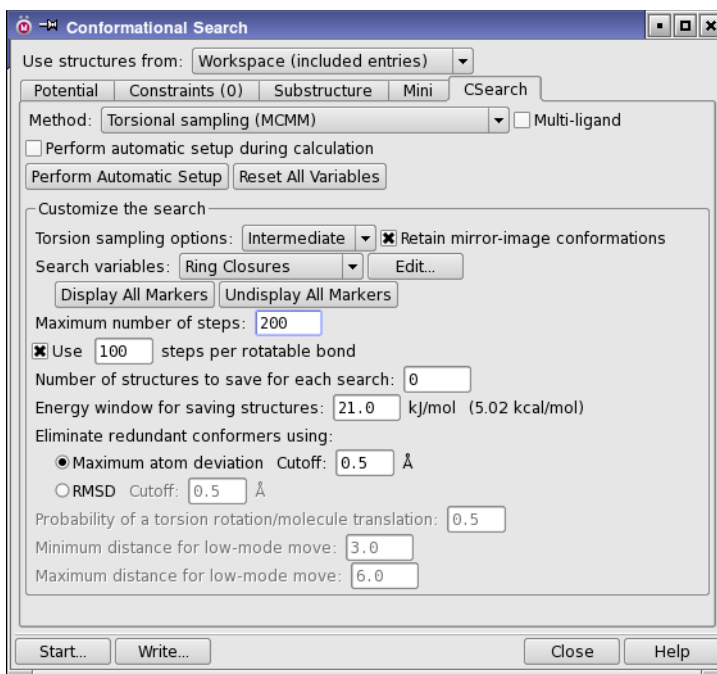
Conformational Search

Use structures from: Workspace (included entries)

Potential | Constraints (0) | Substructure | Mini | CSearch

Method: Torsional sampling (MCMM)
Multi-ligand
Perform automatic setup during calculation
Perform Automatic Setup | Reset All Variables

Customize the search
Torsion sampling options: Intermediate
Retain mirror-image conformations
Search variables: Ring Closures
Edit...
Display All Markers | Undisplay All Markers
Maximum number of steps: 200
Use 100 steps per rotatable bond
Number of structures to save for each search: 0
Energy window for saving structures: 21.0 kJ/mol (5.02 kcal/mol)
Eliminate redundant conformers using:
Maximum atom deviation Cutoff: 0.5 Å
RMSD Cutoff: 0.5 Å
Probability of a torsion rotation/molecule translation: 0.5
Minimum distance for low-mode move: 3.0
Maximum distance for low-mode move: 6.0

Start... | Write... | Close | Help